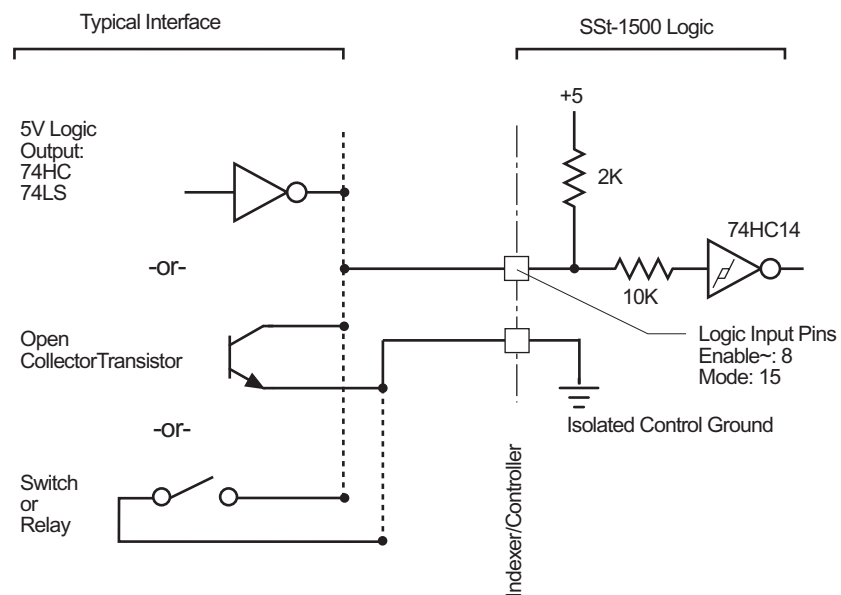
Typical Interface

SSt-1500 Logic

+5

5V Logic
Output:
74HC
74LS

2K

74HC14

-or-

10K

Open
CollectorTransistor

Logic Input Pins
Enable~: 8
Mode: 15

-or-

Isolated Control Ground

Switch
or
Relay

Indexer/Controller